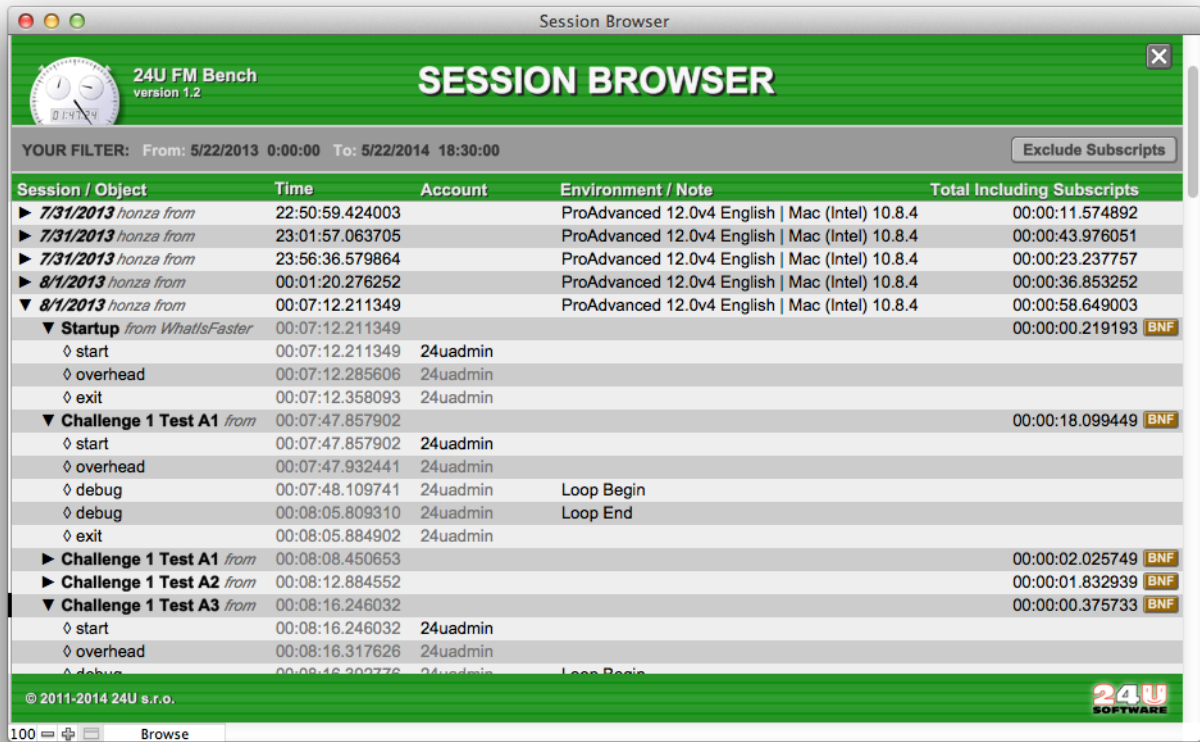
Session Browser

24U FM Bench
version 1.2

SESSION BROWSER

YOUR FILTER: From: 5/22/2013 0:00:00 To: 5/22/2014 18:30:00

Exclude Subscripts

| Session / Object | Time | Account | Environment / Note | Total Including Subscripts |
|---|---|---|---|---|
| ► 7/31/2013 honza from | 22:50:59.424003 | | ProAdvanced 12.0v4 English \| Mac (Intel) 10.8.4 | 00:00:11.574892 |
| ► 7/31/2013 honza from | 23:01:57.063705 | | ProAdvanced 12.0v4 English \| Mac (Intel) 10.8.4 | 00:00:43.976051 |
| ► 7/31/2013 honza from | 23:56:36.579864 | | ProAdvanced 12.0v4 English \| Mac (Intel) 10.8.4 | 00:00:23.237757 |
| ► 8/1/2013 honza from | 00:01:20.276252 | | ProAdvanced 12.0v4 English \| Mac (Intel) 10.8.4 | 00:00:36.853252 |
| ▼ 8/1/2013 honza from | 00:07:12.211349 | | ProAdvanced 12.0v4 English \| Mac (Intel) 10.8.4 | 00:00:58.649003 |
| ▼ Startup from WhatIsFaster | 00:07:12.211349 | | | 00:00:00.219193 BNF |
| ◊ start | 00:07:12.211349 | 24uadmin | | |
| ◊ overhead | 00:07:12.285606 | 24uadmin | | |
| ◊ exit | 00:07:12.358093 | 24uadmin | | |
| ▼ Challenge 1 Test A1 from | 00:07:47.857902 | | | 00:00:18.099449 BNF |
| ◊ start | 00:07:47.857902 | 24uadmin | | |
| ◊ overhead | 00:07:47.932441 | 24uadmin | | |
| ◊ debug | 00:07:48.109741 | 24uadmin | Loop Begin | |
| ◊ debug | 00:08:05.809310 | 24uadmin | Loop End | |
| ◊ exit | 00:08:05.884902 | 24uadmin | | |
| ► Challenge 1 Test A1 from | 00:08:08.450653 | | | 00:00:02.025749 BNF |
| ► Challenge 1 Test A2 from | 00:08:12.884552 | | | 00:00:01.832939 BNF |
| ▼ Challenge 1 Test A3 from | 00:08:16.246032 | | | 00:00:00.375733 BNF |
| ◊ start | 00:08:16.246032 | 24uadmin | | |
| ◊ overhead | 00:08:16.317626 | 24uadmin | | |
| ◊ debug | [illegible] | 24uadmin | Loop Begin | |

© 2011-2014 24U s.r.o.

24U SOFTWARE

100 Browse